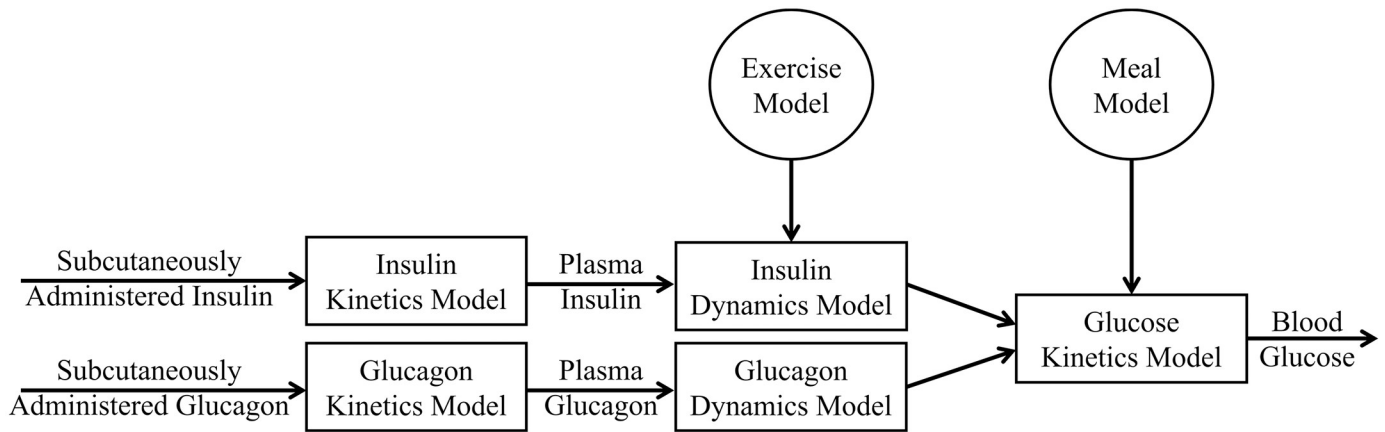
Exercise Model

Meal Model

Subcutaneously Administered Insulin

Insulin Kinetics Model

Plasma Insulin

Insulin Dynamics Model

Subcutaneously Administered Glucagon

Glucagon Kinetics Model

Plasma Glucagon

Glucagon Dynamics Model

Glucose Kinetics Model

Blood Glucose